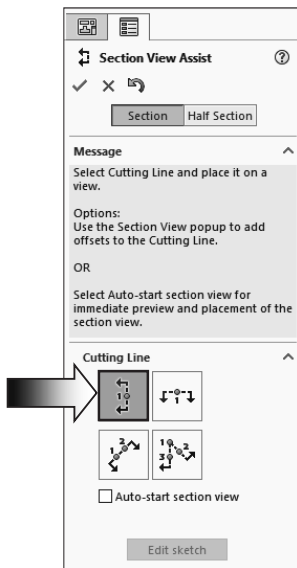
Section View Assist

Section | Half Section

Message

Select Cutting Line and place it on a view.

Options:
Use the Section View popup to add offsets to the Cutting Line.

OR

Select Auto-start section view for immediate preview and placement of the section view.

Cutting Line

☐ Auto-start section view

Edit sketch